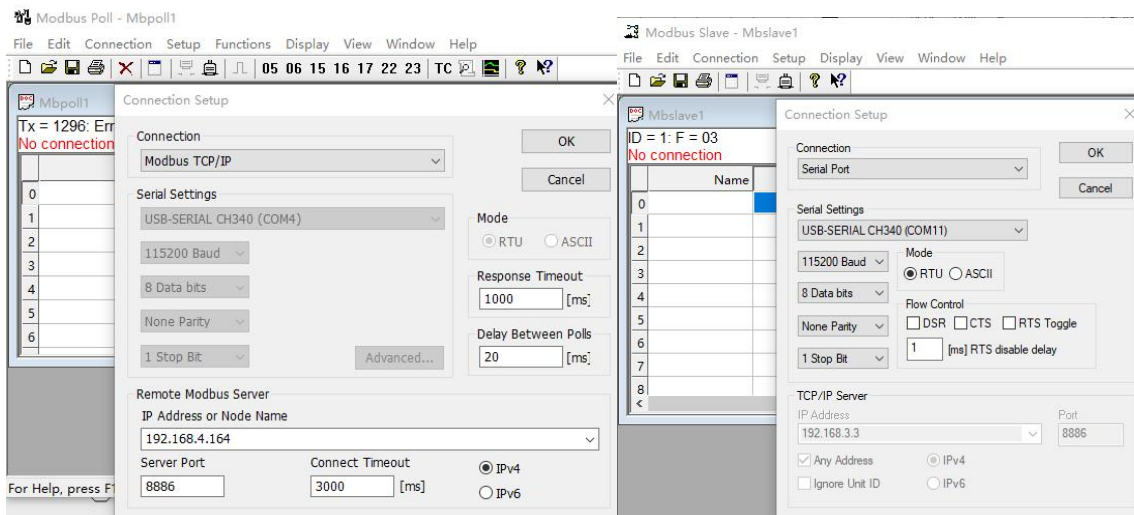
Modbus Poll - Mbpoll1
File Edit Connection Setup Functions Display View Window Help
05 06 15 16 17 22 23 TC

Mbpoll1
Tx = 1296: Err
No connection
0
1
2
3
4
5
6

Connection Setup
Connection
Modbus TCP/IP
OK
Cancel
Serial Settings
USB-SERIAL CH340 (COM4)
115200 Baud
8 Data bits
None Parity
1 Stop Bit
Advanced...
Mode
RTU ASCII
Response Timeout
1000 [ms]
Delay Between Polls
20 [ms]
Remote Modbus Server
IP Address or Node Name
192.168.4.164
Server Port
8886
Connect Timeout
3000 [ms]
IPv4
IPv6

For Help, press F1

Modbus Slave - Mbslave1
File Edit Connection Setup Display View Window Help

Mbslave1
ID = 1: F = 03
No connection
Name
0
1
2
3
4
5
6
7
8

Connection Setup
Connection
Serial Port
OK
Cancel
Serial Settings
USB-SERIAL CH340 (COM11)
115200 Baud
Mode
RTU ASCII
8 Data bits
Flow Control
None Parity
DSR CTS RTS Toggle
1 Stop Bit
1 [ms] RTS disable delay
TCP/IP Server
IP Address
192.168.3.3
Port
8886
Any Address
IPv4
Ignore Unit ID
IPv6